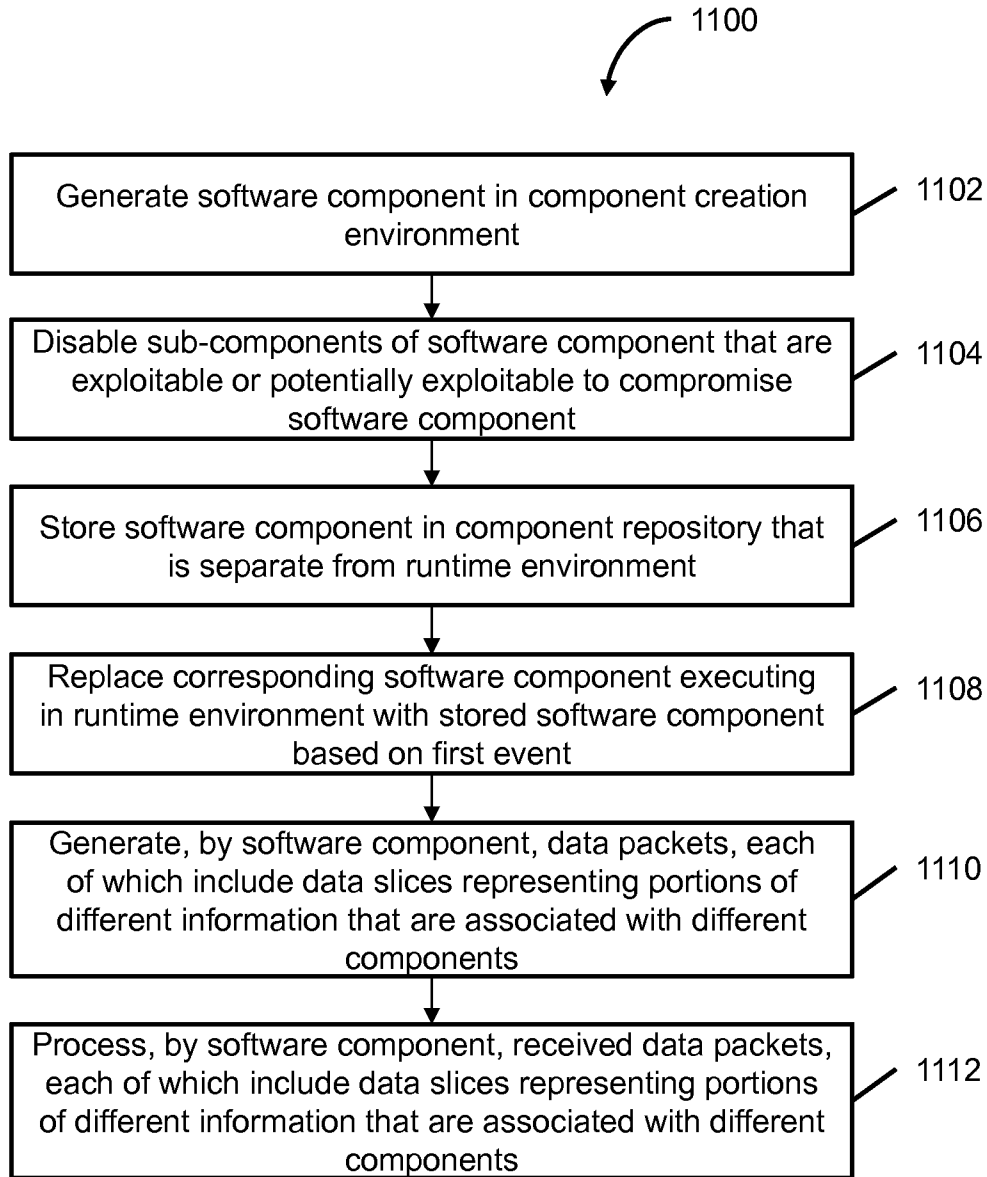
1100

Generate software component in component creation environment

1102

Disable sub-components of software component that are exploitable or potentially exploitable to compromise software component

1104

Store software component in component repository that is separate from runtime environment

1106

Replace corresponding software component executing in runtime environment with stored software component based on first event

1108

Generate, by software component, data packets, each of which include data slices representing portions of different information that are associated with different components

1110

Process, by software component, received data packets, each of which include data slices representing portions of different information that are associated with different components

1112